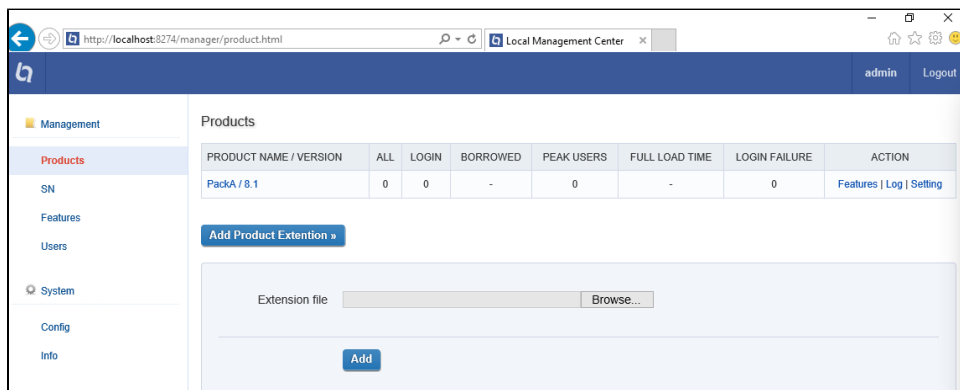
http://localhost:8274/manager/product.html

Local Management Center

admin Logout

Management

Products

SN

Features

Users

System

Config

Info

Products

| PRODUCT NAME / VERSION | ALL | LOGIN | BORROWED | PEAK USERS | FULL LOAD TIME | LOGIN FAILURE | ACTION |
|---|---|---|---|---|---|---|---|
| PackA / 8.1 | 0 | 0 | - | 0 | - | 0 | Features \| Log \| Setting |

Add Product Extention »

Extension file Browse...

Add